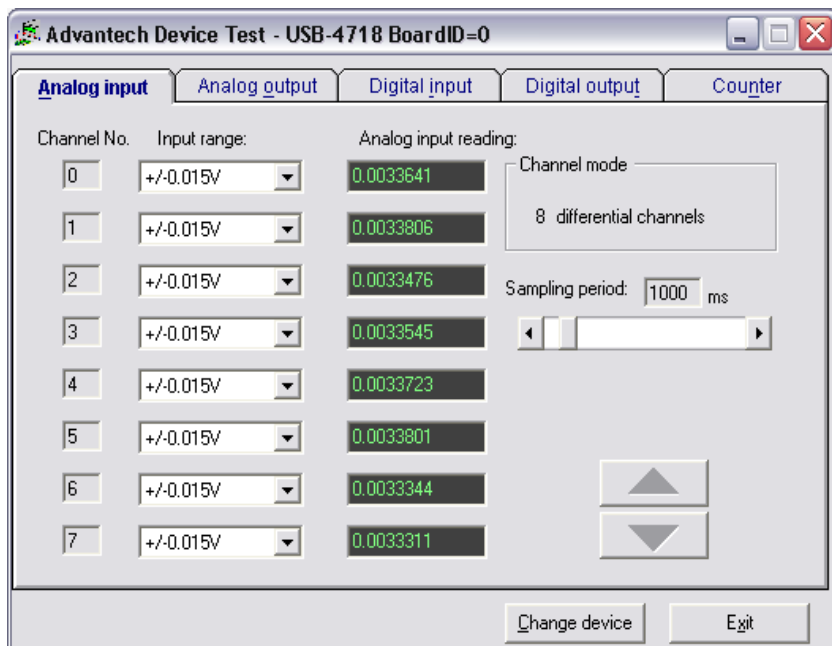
Advantech Device Test - USB-4718 BoardID=0

Analog input | Analog output | Digital input | Digital output | Counter

Channel No. Input range: Analog input reading:

| Channel No. | Input range: | Analog input reading: |
|---|---|---|
| 0 | +/-0.015V | 0.0033641 |
| 1 | +/-0.015V | 0.0033806 |
| 2 | +/-0.015V | 0.0033476 |
| 3 | +/-0.015V | 0.0033545 |
| 4 | +/-0.015V | 0.0033723 |
| 5 | +/-0.015V | 0.0033801 |
| 6 | +/-0.015V | 0.0033344 |
| 7 | +/-0.015V | 0.0033311 |

Channel mode

8 differential channels

Sampling period: 1000 ms

Change device

Exit